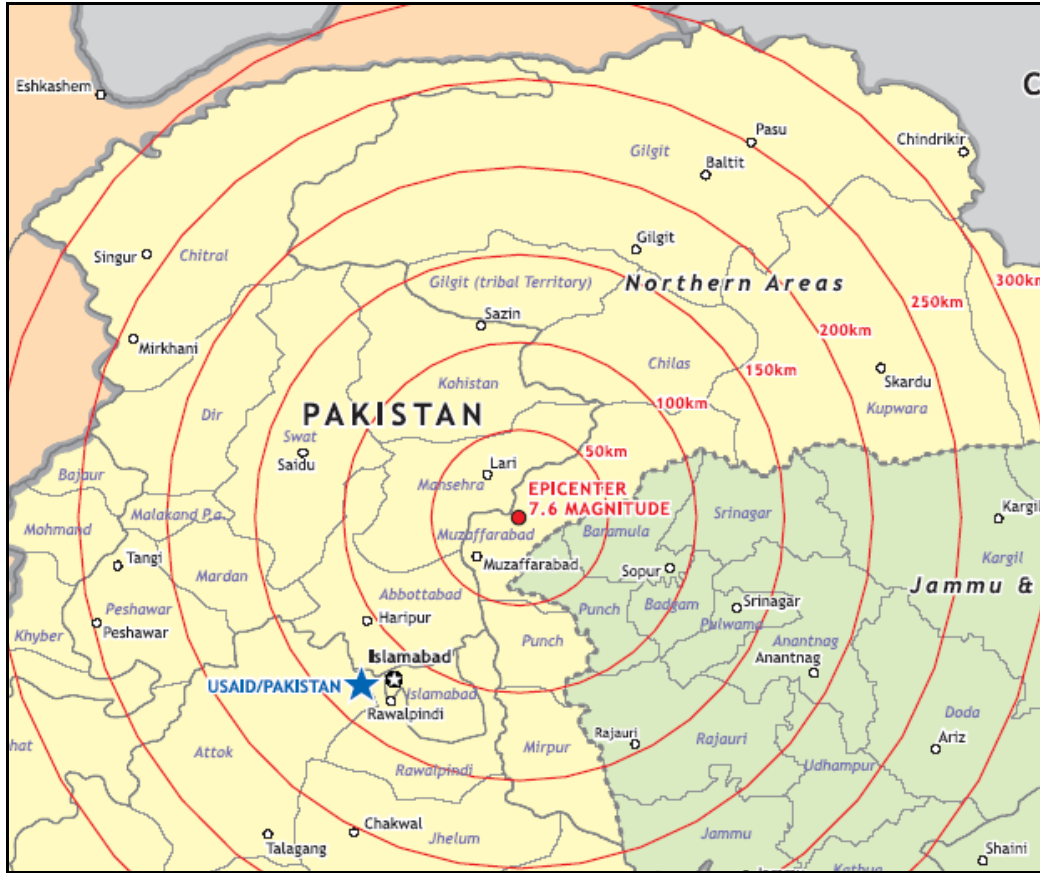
C
Eshkashem
Pasu
Chindrikir
Gilgit
Baltit
Gilgit
Singur
Chitral
Northern Areas
300km
250km
Gilgit (tribal Territory)
Sazin
200km
Mirkhani
Chilas
150km
Skardu
Kohistan
100km
Kupwara
Dir
PAKISTAN
Swat
50km
Saidu
Lari
Bajaur
Mansehra
EPICENTER
7.6 MAGNITUDE
Kargil
Mohmand
Malakand P.a.
Muzaffarabad
Baramula
Srinagar
Kargil
Tangi
Muzaffarabad
Sopur
Jammu &
Mardan
Abbottabad
Punch
Badgam
Srinagar
Peshawar
Haripur
Pulwama
Khyber
Peshawar
Punch
Anantnag
Islamabad
Anantnag
USAID/PAKISTAN
Islamabad
hat
Rawalpindi
Doda
Attok
Rajauri
Ariz
Mirpur
Rajauri
Rawalpindi
Udhampur
Chakwal
Talagang
Jhelum
Jammu
Shaini
Kathua